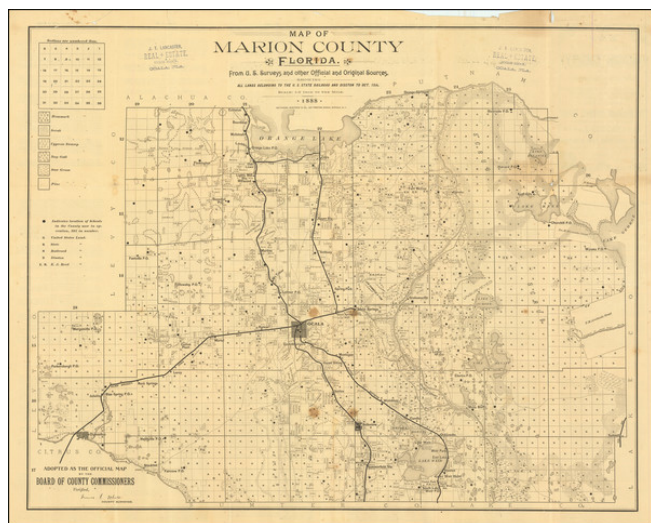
MAP OF
MARION COUNTY
FLORIDA.
From U. S. Surveys, and other Official and Original Sources.
ALL LANDS ACCORDING TO THE U. S. STATE RECORDS AND LOCATION TO OCT. 1st.
1888

| 6 | 5 | 4 | 3 | 2 | 1 |
|---|---|---|---|---|---|
| 7 | 8 | 9 | 10 | 11 | 12 |
| 18 | 17 | 16 | 15 | 14 | 13 |
| 19 | 20 | 21 | 22 | 23 | 24 |
| 30 | 29 | 28 | 27 | 26 | 25 |
| 31 | 32 | 33 | 34 | 35 | 36 |

J. S. LOCKHART, REAL ESTATE, OCALA, FLA.

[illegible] REAL ESTATE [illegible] OCALA, FLA.

ALACHUA

PUTNAM

ORANGE LAKE

OCALA

CITRUS CO.

ADOPTED AS THE OFFICIAL MAP BY THE BOARD OF COUNTY COMMISSIONERS

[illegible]